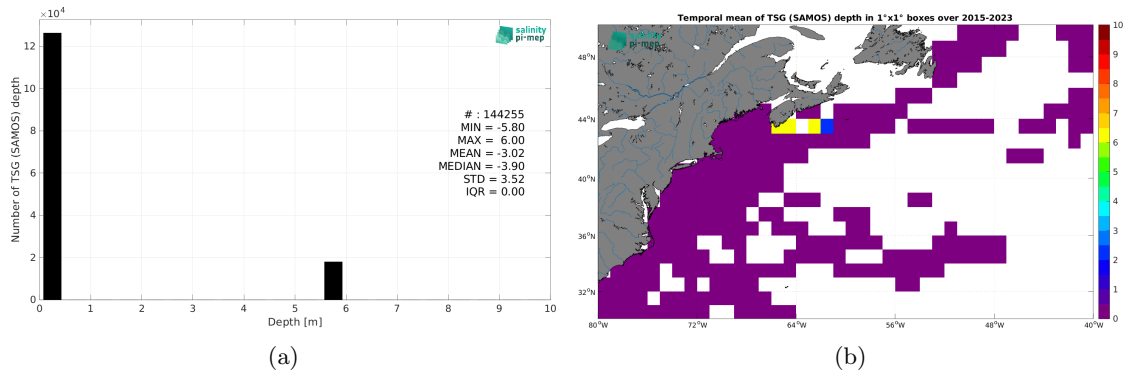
$\times10^4$

salinity pi-mep

Number of TSG (SAMOS) depth

12
10
8
6
4
2
0

# : 144255
MIN = -5.80
MAX = 6.00
MEAN = -3.02
MEDIAN = -3.90
STD = 3.52
IQR = 0.00

0 1 2 3 4 5 6 7 8 9 10
Depth [m]

(a)

Temporal mean of TSG (SAMOS) depth in 1°x1° boxes over 2015-2023

salinity pi-mep

48°N
44°N
40°N
36°N
32°N

80°W 72°W 64°W 56°W 48°W 40°W

10
9
8
7
6
5
4
3
2
1
0

(b)